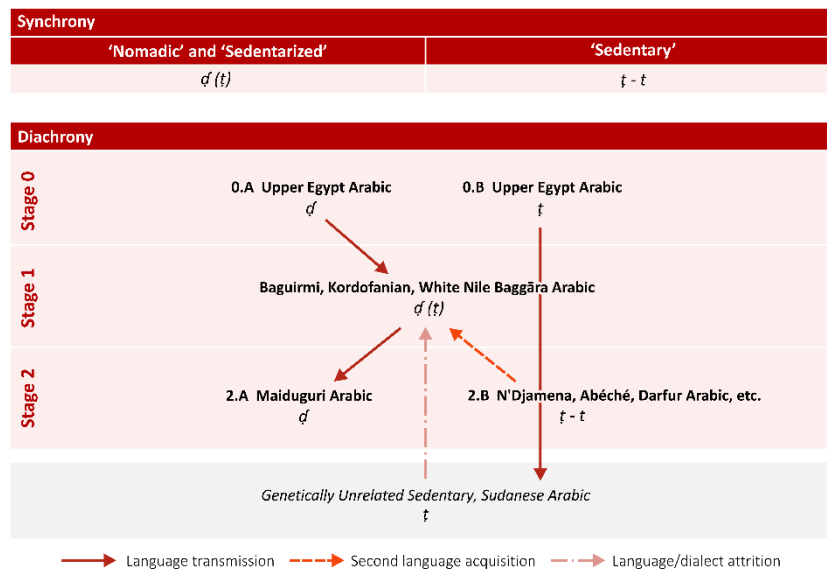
Synchrony

| 'Nomadic' and 'Sedentarized' | 'Sedentary' |
|---|---|
| ḍ (ṭ) | ṭ - t |

Diachrony

Stage 0

0.A Upper Egypt Arabic
ḍ

0.B Upper Egypt Arabic
ṭ

Stage 1

Baguirmi, Kordofanian, White Nile Baggāra Arabic
ḍ (ṭ)

Stage 2

2.A Maiduguri Arabic
ḍ

2.B N'Djamena, Abéché, Darfur Arabic, etc.
ṭ - t

Genetically Unrelated Sedentary, Sudanese Arabic
ṭ

Language transmission
Second language acquisition
Language/dialect attrition